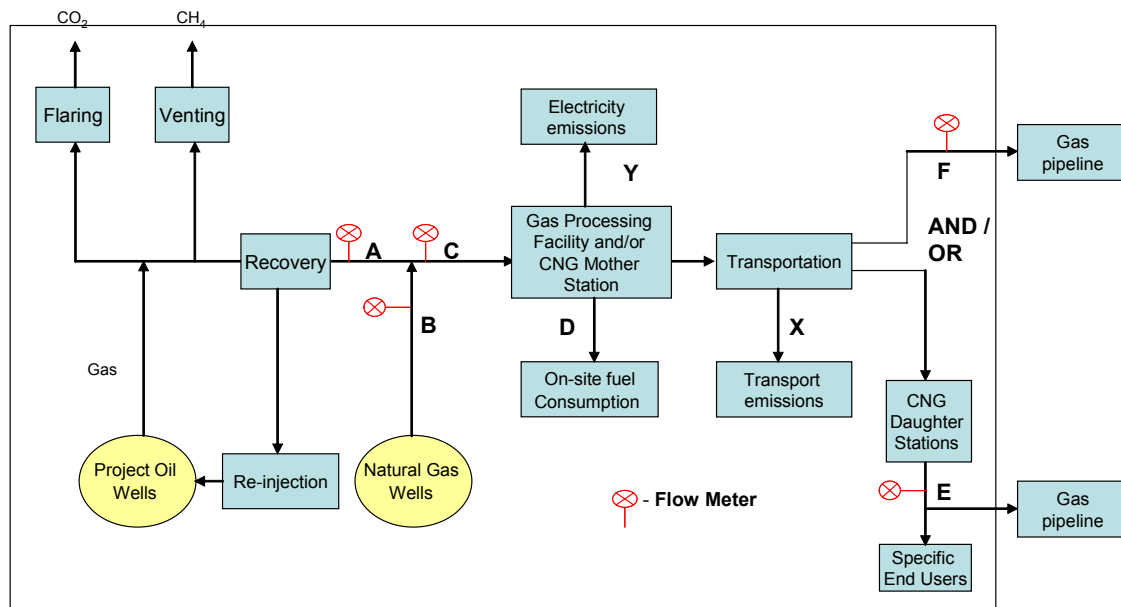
$CO_2$

$CH_4$

Flaring

Venting

Electricity emissions

Gas pipeline

Y

F

AND / OR

Recovery

A

C

Gas Processing Facility and/or CNG Mother Station

Transportation

B

D

X

Gas

On-site fuel Consumption

Transport emissions

CNG Daughter Stations

Project Oil Wells

Re-injection

Natural Gas Wells

- Flow Meter

E

Gas pipeline

Specific End Users